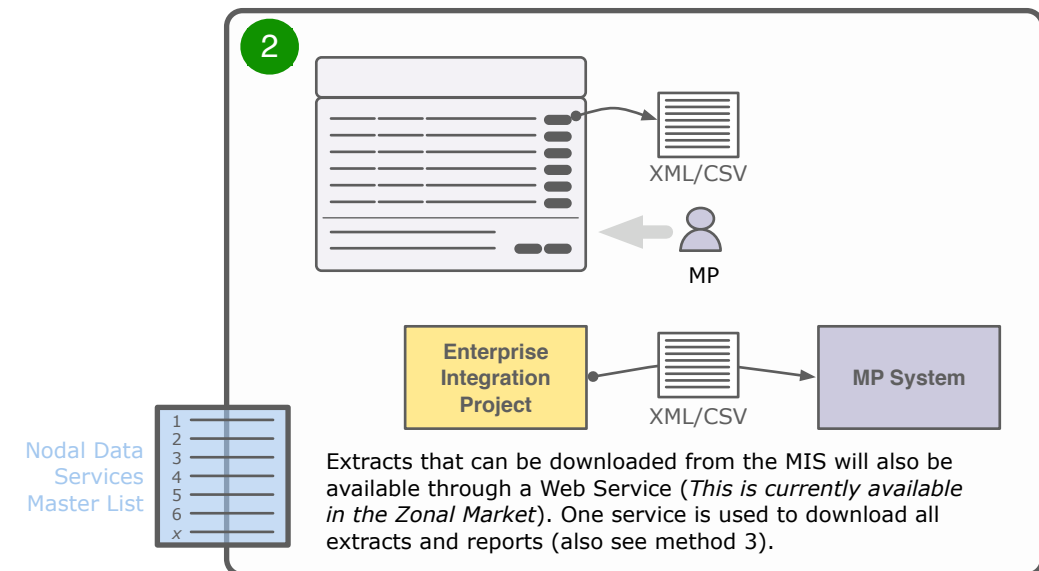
2

XML/CSV

MP

Enterprise Integration Project

XML/CSV

MP System

1
2
3
4
5
6
x

Nodal Data Services Master List

Extracts that can be downloaded from the MIS will also be available through a Web Service (*This is currently available in the Zonal Market*). One service is used to download all extracts and reports (also see method 3).